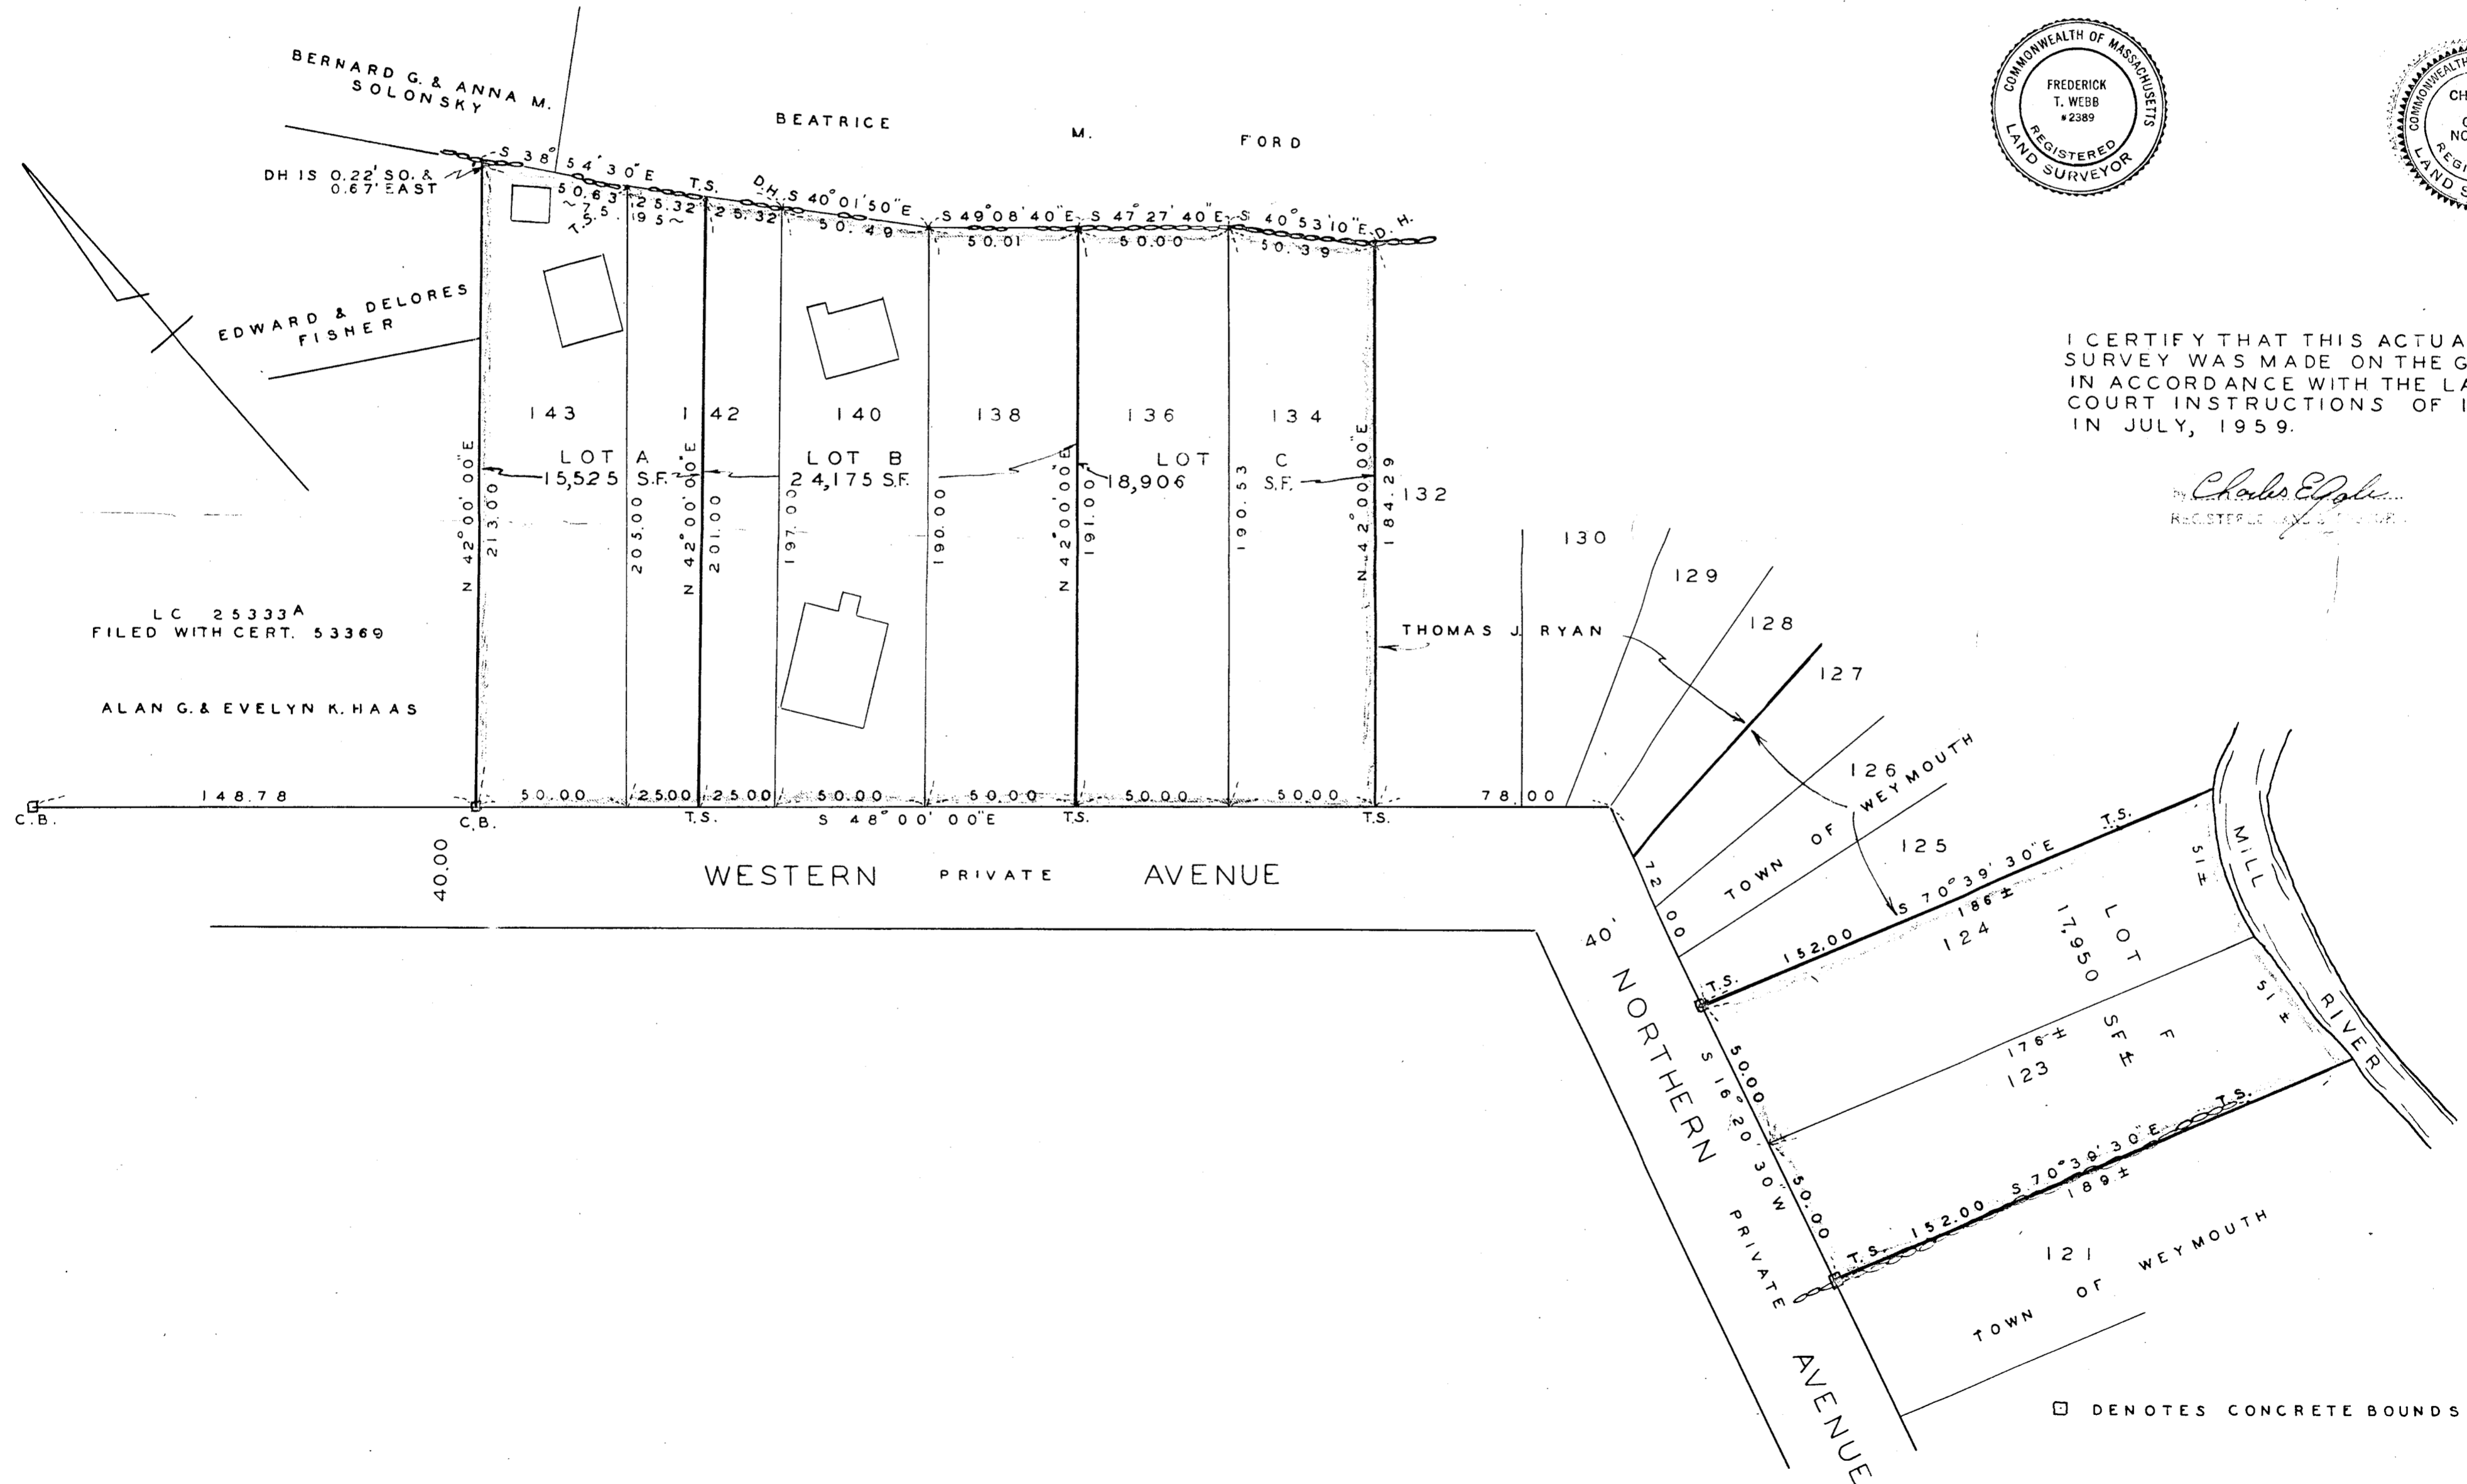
BERNARD G. & ANNA M. SOLONSKY

BEATRICE M. FORD

COMMONWEALTH OF MASSACHUSETTS
FREDERICK T. WEBB #2389
REGISTERED LAND SURVEYOR

COMMONWEALTH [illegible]
CH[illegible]
REGI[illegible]
LAND S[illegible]

DH IS 0.22' SO. & 0.67' EAST

S 38° 54' 30" E
50.63
~7.5
T.S.
T.S.
25.32
19.5~
25.32
D.H. S 40° 01' 50" E
50.49
S 49° 08' 40" E
50.01
S 47° 27' 40" E
50.00
S 40° 53' 10" E
50.39
D.H.

EDWARD & DELORES FISNER

I CERTIFY THAT THIS ACTUA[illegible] SURVEY WAS MADE ON THE G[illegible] IN ACCORDANCE WITH THE LA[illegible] COURT INSTRUCTIONS OF I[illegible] IN JULY, 1959.

Charles E. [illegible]
REGISTERED LAND SURVEYOR

143
142
140
138
136
134
132

LOT A 15,525 S.F.
LOT B 24,175 S.F.
LOT C 18,906 S.F.

N 42° 00' 00" E
213.00
205.00
N 42° 00' 00" E
201.00
197.00
190.00
N 42° 00' 00" E
191.00
190.53
N 42° 00' 00" E
184.29

130
129
128
127
126
125

LC 25333A
FILED WITH CERT. 53369

ALAN G. & EVELYN K. HAAS

THOMAS J. RYAN

148.78
C.B.
C.B.
50.00
25.00
25.00
50.00
50.00
50.00
50.00
78.00
T.S.
S 48° 00' 00" E
T.S.
T.S.

40.00

WESTERN PRIVATE AVENUE

TOWN OF WEYMOUTH

S 70° 39' 30" E
186±
T.S.
124
152.00
T.S.
72.00

LOT F
17,950 SF±

51±
MILL RIVER
51±

176±
123

40'
NORTHERN PRIVATE AVENUE

50.00
S 16° 20' 30" W
50.00

S 70° 39' 30" E
189±
T.S.
152.00
T.S.

121
TOWN OF WEYMOUTH

DENOTES CONCRETE BOUNDS